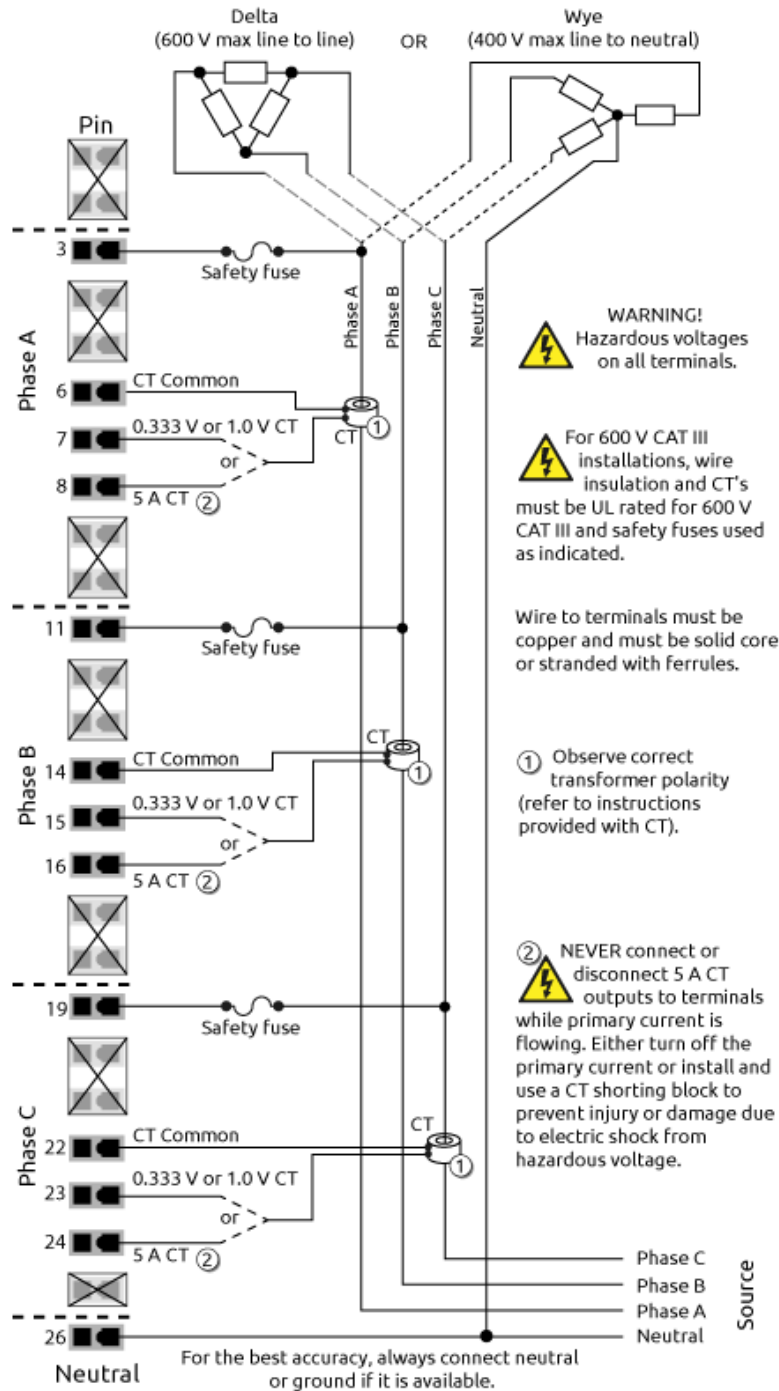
Delta
(600 V max line to line)

OR

Wye
(400 V max line to neutral)

Pin

3

Safety fuse

Phase A

Phase B

Phase C

Neutral

WARNING!
Hazardous voltages on all terminals.

Phase A

6

CT Common

CT ①

7

0.333 V or 1.0 V CT

or

8

5 A CT ②

For 600 V CAT III installations, wire insulation and CT's must be UL rated for 600 V CAT III and safety fuses used as indicated.

Wire to terminals must be copper and must be solid core or stranded with ferrules.

11

Safety fuse

Phase B

14

CT Common

CT

①

15

0.333 V or 1.0 V CT

or

16

5 A CT ②

① Observe correct transformer polarity (refer to instructions provided with CT).

② NEVER connect or disconnect 5 A CT outputs to terminals while primary current is flowing. Either turn off the primary current or install and use a CT shorting block to prevent injury or damage due to electric shock from hazardous voltage.

19

Safety fuse

Phase C

22

CT Common

CT

①

23

0.333 V or 1.0 V CT

or

24

5 A CT ②

Phase C

Phase B

Phase A

Neutral

Source

26

Neutral

For the best accuracy, always connect neutral or ground if it is available.